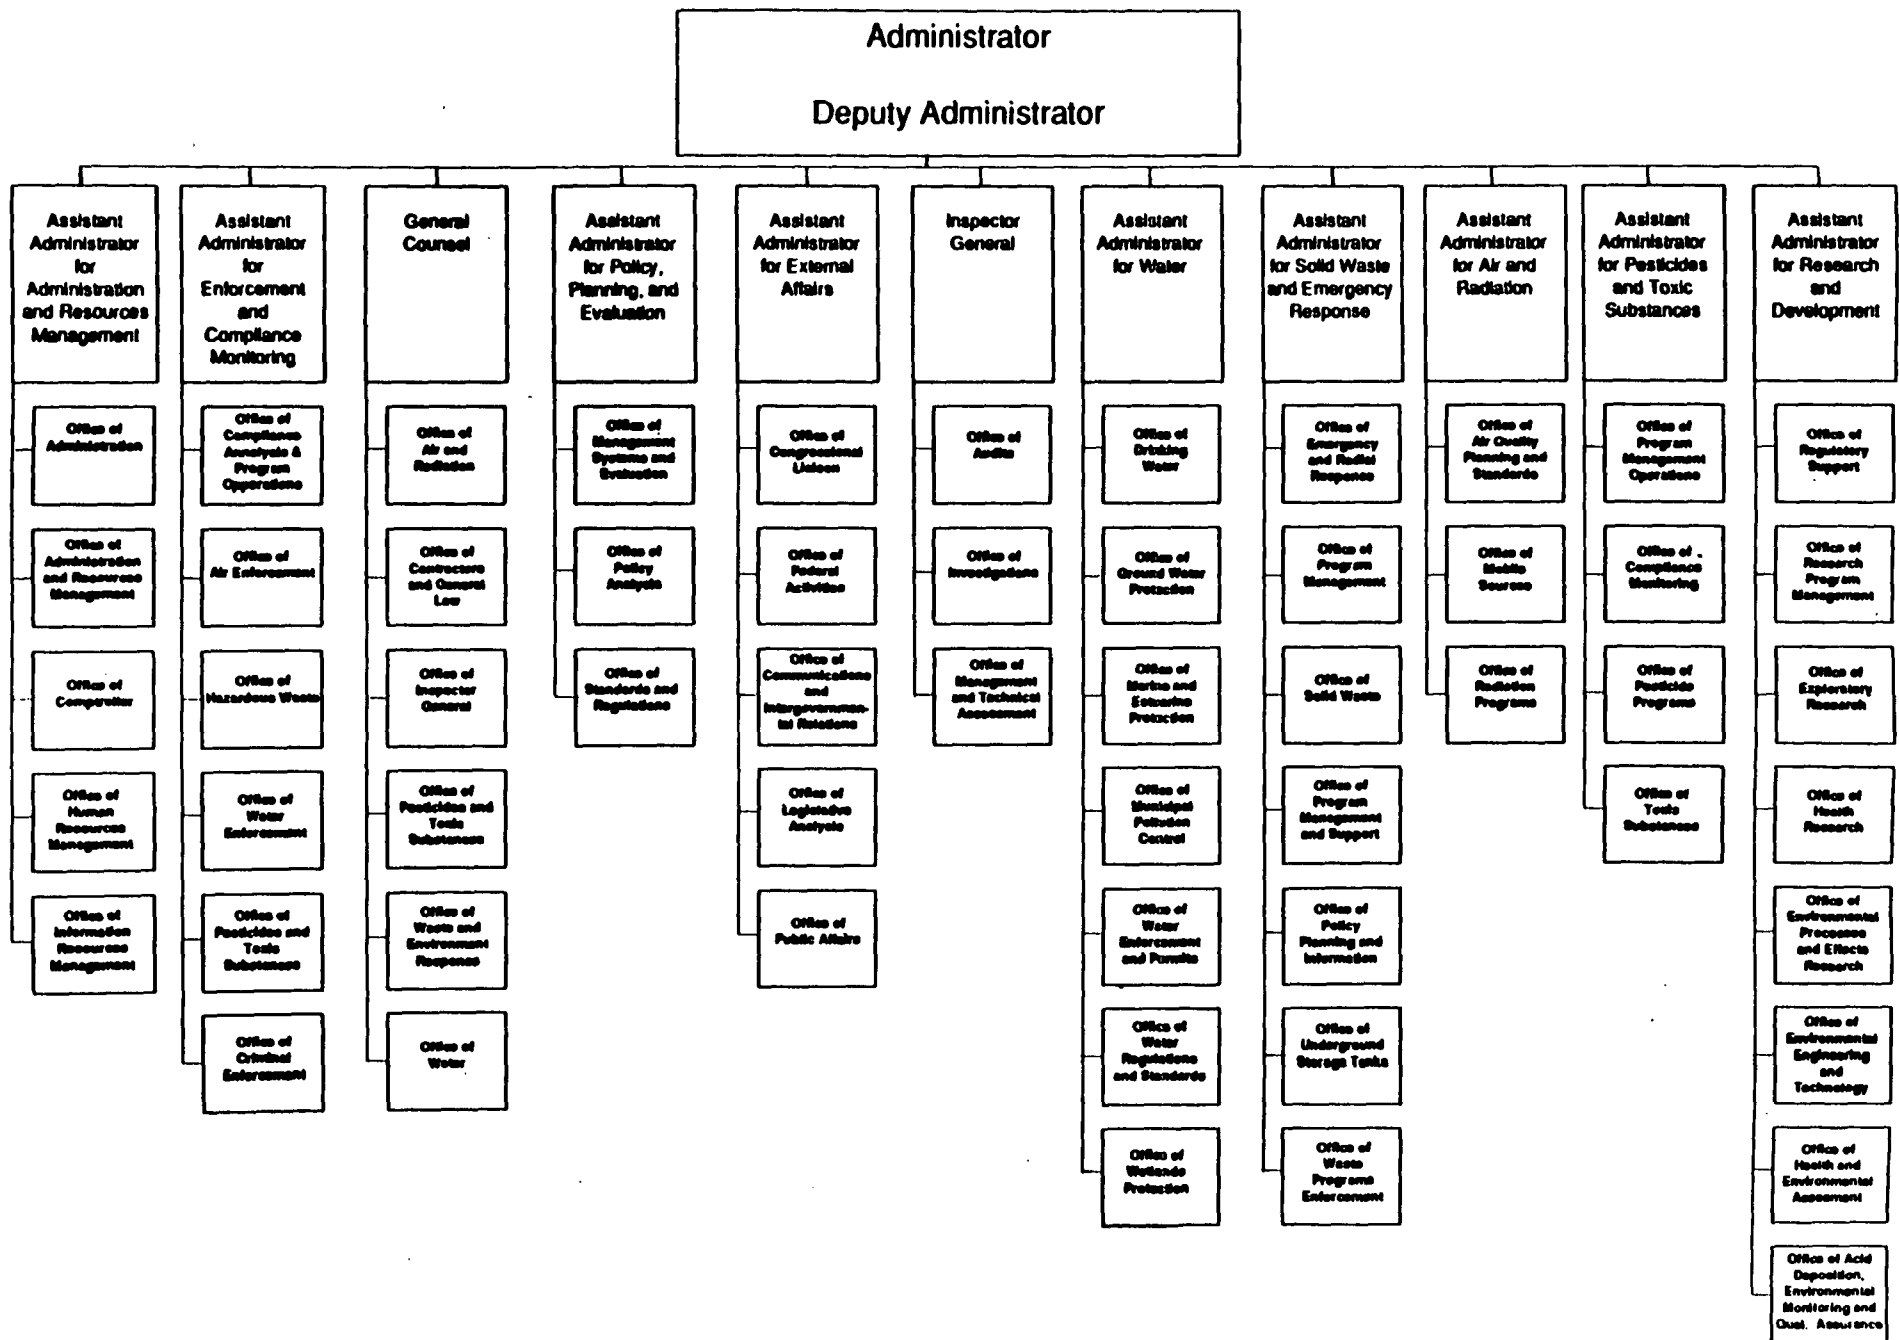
Administrator

Deputy Administrator

Assistant Administrator for Administration and Resources Management

Office of Administration

Office of Administration and Resources Management

Office of Comptroller

Office of Human Resources Management

Office of Information Resources Management

Assistant Administrator for Enforcement and Compliance Monitoring

Office of Compliance Analysis & Program Operations

Office of Air Enforcement

Office of Hazardous Waste

Office of Water Enforcement

Office of Pesticides and Toxic Substances

Office of Criminal Enforcement

General Counsel

Office of Air and Radiation

Office of Contractors and General Law

Office of Inspector General

Office of Pesticides and Toxic Substances

Office of Waste and Environment Response

Office of Water

Assistant Administrator for Policy, Planning, and Evaluation

Office of Management Systems and Evaluation

Office of Policy Analysis

Office of Standards and Regulations

Assistant Administrator for External Affairs

Office of Congressional Liaison

Office of Federal Activities

Office of Communications and Intergovernmental Relations

Office of Legislative Analysis

Office of Public Affairs

Inspector General

Office of Audits

Office of Investigations

Office of Management and Technical Assessment

Assistant Administrator for Water

Office of Drinking Water

Office of Ground Water Protection

Office of Marine and Estuarine Protection

Office of Municipal Pollution Control

Office of Water Enforcement and Permits

Office of Water Regulations and Standards

Office of Wetlands Protection

Assistant Administrator for Solid Waste and Emergency Response

Office of Emergency and Radial Response

Office of Program Management

Office of Solid Waste

Office of Program Management and Support

Office of Policy Planning and Information

Office of Underground Storage Tanks

Office of Waste Programs Enforcement

Assistant Administrator for Air and Radiation

Office of Air Quality Planning and Standards

Office of Mobile Sources

Office of Radiation Programs

Assistant Administrator for Pesticides and Toxic Substances

Office of Program Management Operations

Office of Compliance Monitoring

Office of Pesticide Programs

Office of Toxic Substances

Assistant Administrator for Research and Development

Office of Regulatory Support

Office of Research Program Management

Office of Exploratory Research

Office of Health Research

Office of Environmental Processes and Effects Research

Office of Environmental Engineering and Technology

Office of Health and Environmental Assessment

Office of Acid Deposition, Environmental Monitoring and Qual. Assurance